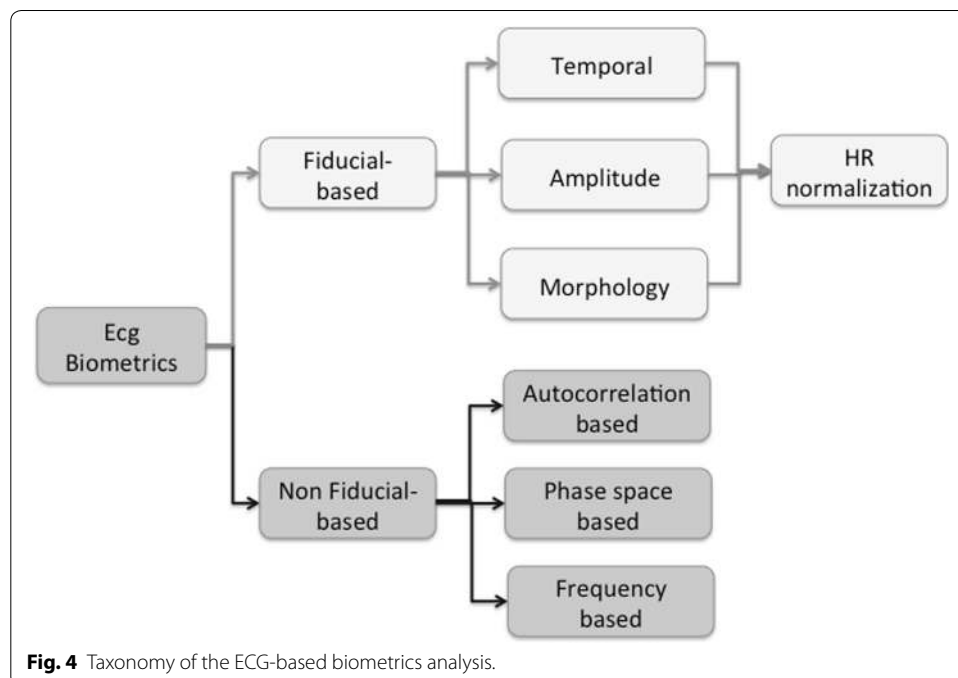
Temporal

Fiducial-based

Amplitude

HR normalization

Morphology

Ecg Biometrics

Autocorrelation based

Non Fiducial-based

Phase space based

Frequency based

**Fig. 4** Taxonomy of the ECG-based biometrics analysis.